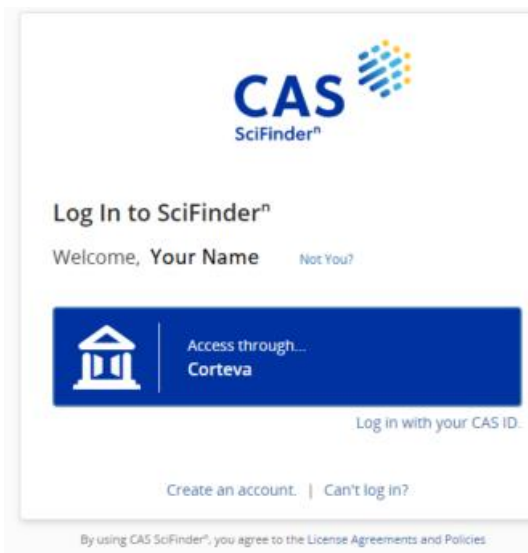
CAS
SciFinder$^n$

Log In to SciFinder$^n$

Welcome, Your Name Not You?

Access through...
Corteva

Log in with your CAS ID.

Create an account. | Can't log in?

By using CAS SciFinder$^n$, you agree to the License Agreements and Policies